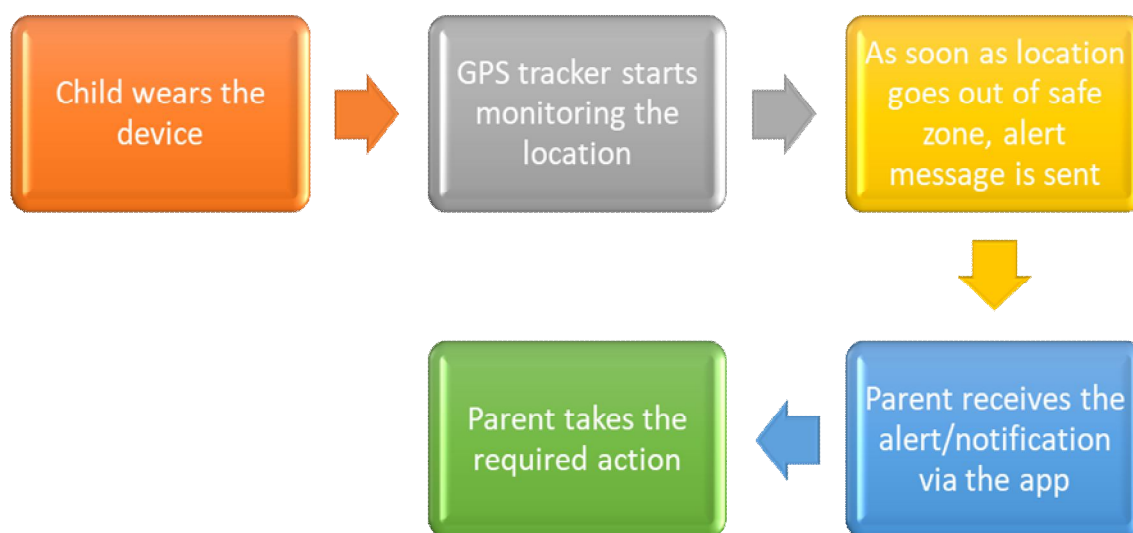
Child wears the device

GPS tracker starts monitoring the location

As soon as location goes out of safe zone, alert message is sent

Parent receives the alert/notification via the app

Parent takes the required action